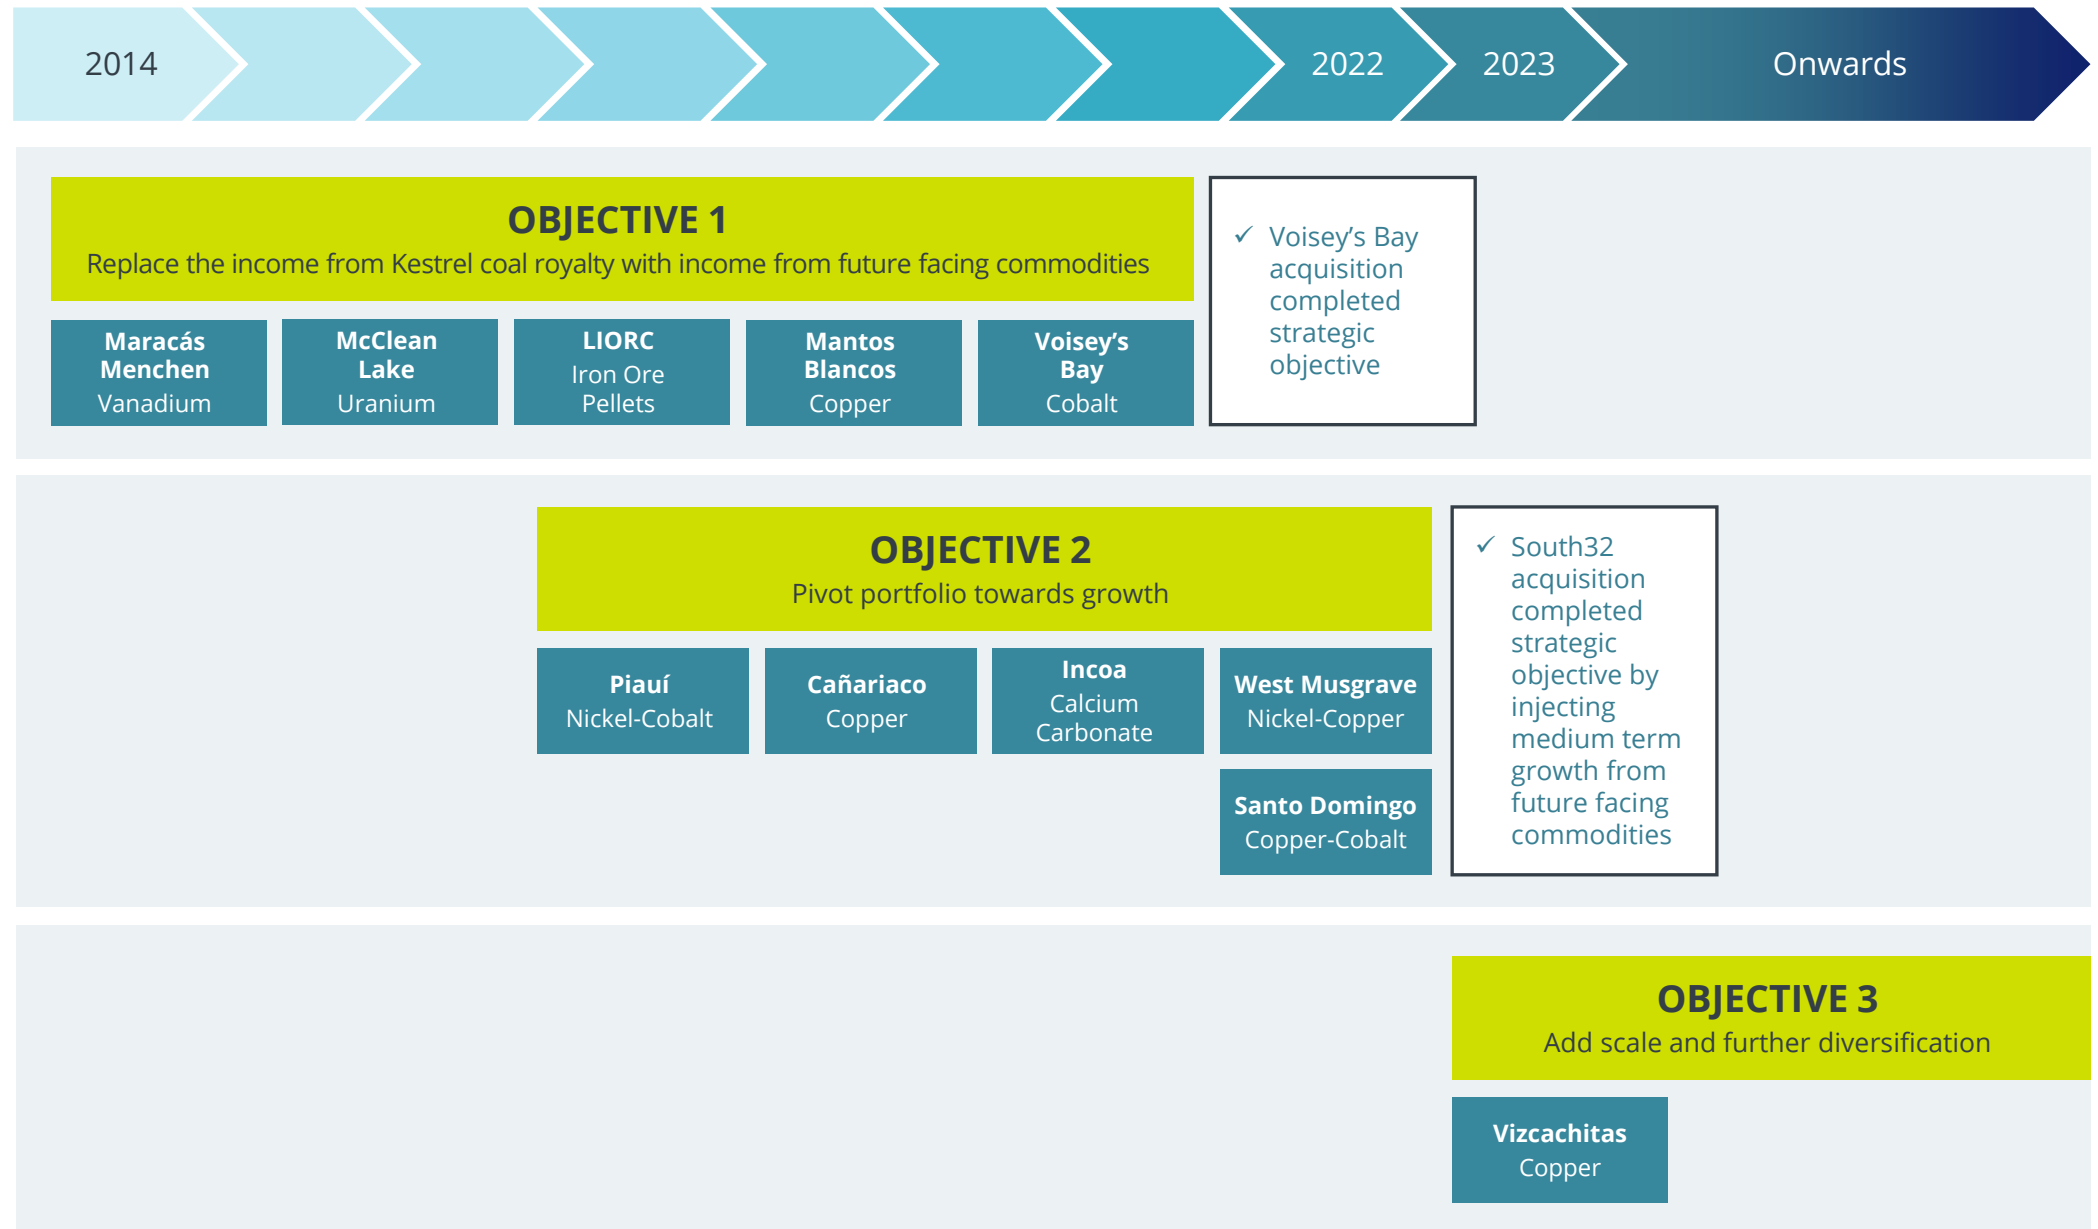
2014 2022 2023 Onwards

OBJECTIVE 1
Replace the income from Kestrel coal royalty with income from future facing commodities

Maracás Menchen
Vanadium

McClean Lake
Uranium

LIORC
Iron Ore Pellets

Mantos Blancos
Copper

Voisey's Bay
Cobalt

✓ Voisey's Bay acquisition completed strategic objective

OBJECTIVE 2
Pivot portfolio towards growth

Piauí
Nickel-Cobalt

Cañariaco
Copper

Incoa
Calcium Carbonate

West Musgrave
Nickel-Copper

Santo Domingo
Copper-Cobalt

✓ South32 acquisition completed strategic objective by injecting medium term growth from future facing commodities

OBJECTIVE 3
Add scale and further diversification

Vizcachitas
Copper